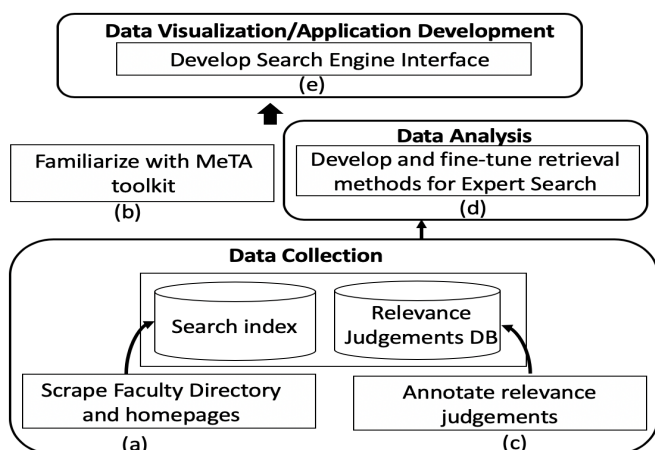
Data Visualization/Application Development

Develop Search Engine Interface

(e)

Familiarize with MeTA toolkit

(b)

Data Analysis

Develop and fine-tune retrieval methods for Expert Search

(d)

Data Collection

Search index

Relevance Judgements DB

Scrape Faculty Directory and homepages

(a)

Annotate relevance judgements

(c)